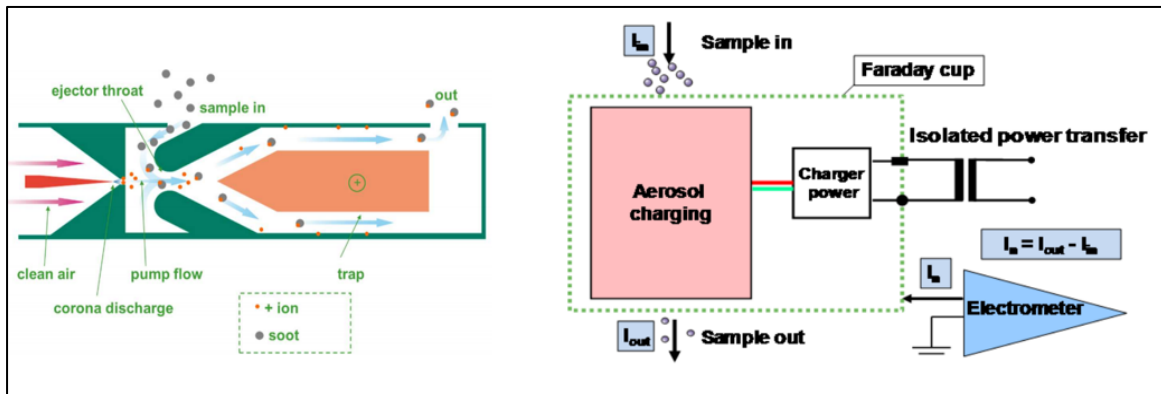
ejector throat
sample in
out
clean air
pump flow
corona discharge
trap
+ ion
soot

$I_{in}$
Sample in
Faraday cup
Aerosol charging
Charger power
Isolated power transfer
$I_e = I_{out} - I_{in}$
$I_e$
Electrometer
$I_{out}$
Sample out